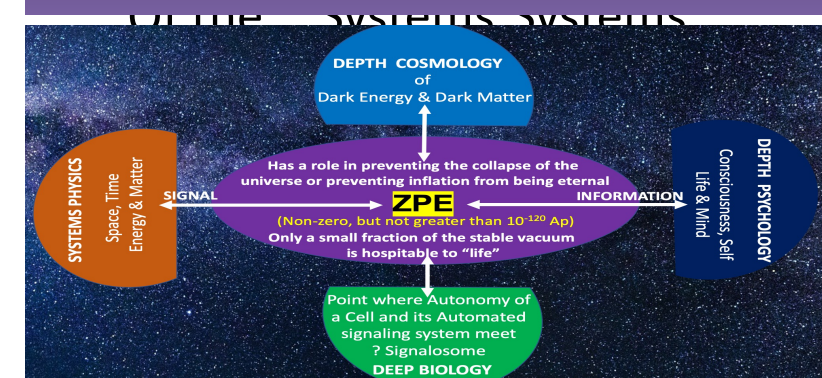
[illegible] Systems Systems

DEPTH COSMOLOGY
of
Dark Energy & Dark Matter

SYSTEMS PHYSICS
Space, Time
Energy & Matter

SIGNAL

Has a role in preventing the collapse of the universe or preventing inflation from being eternal
ZPE
(Non-zero, but not greater than $10^{-120}$ Ap)
Only a small fraction of the stable vacuum is hospitable to "life"

INFORMATION

DEPTH PSYCHOLOGY
Consciousness, Self
Life & Mind

Point where Autonomy of a Cell and its Automated signaling system meet
? Signalosome
DEEP BIOLOGY